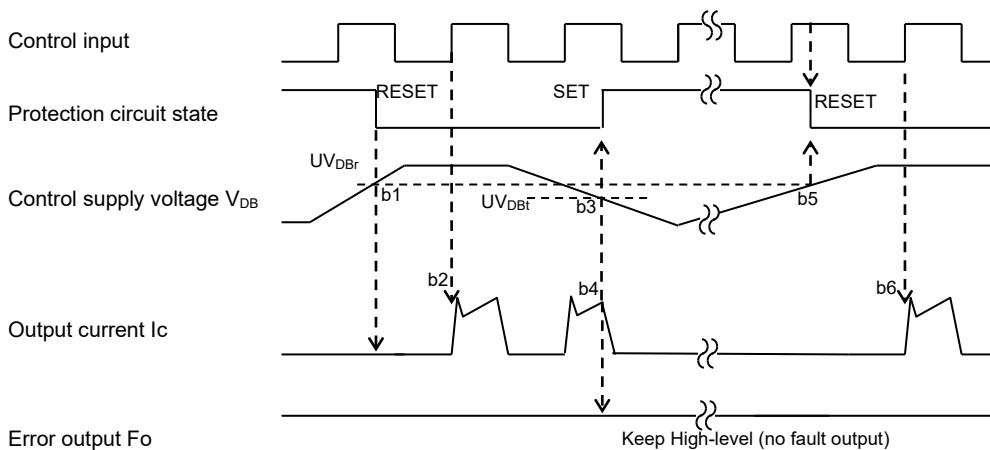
Control input

Protection circuit state

RESET

SET

RESET

$UV_{DBr}$

Control supply voltage $V_{DB}$

b1

$UV_{DBt}$

b3

b5

b2

b4

b6

Output current Ic

Error output Fo

Keep High-level (no fault output)